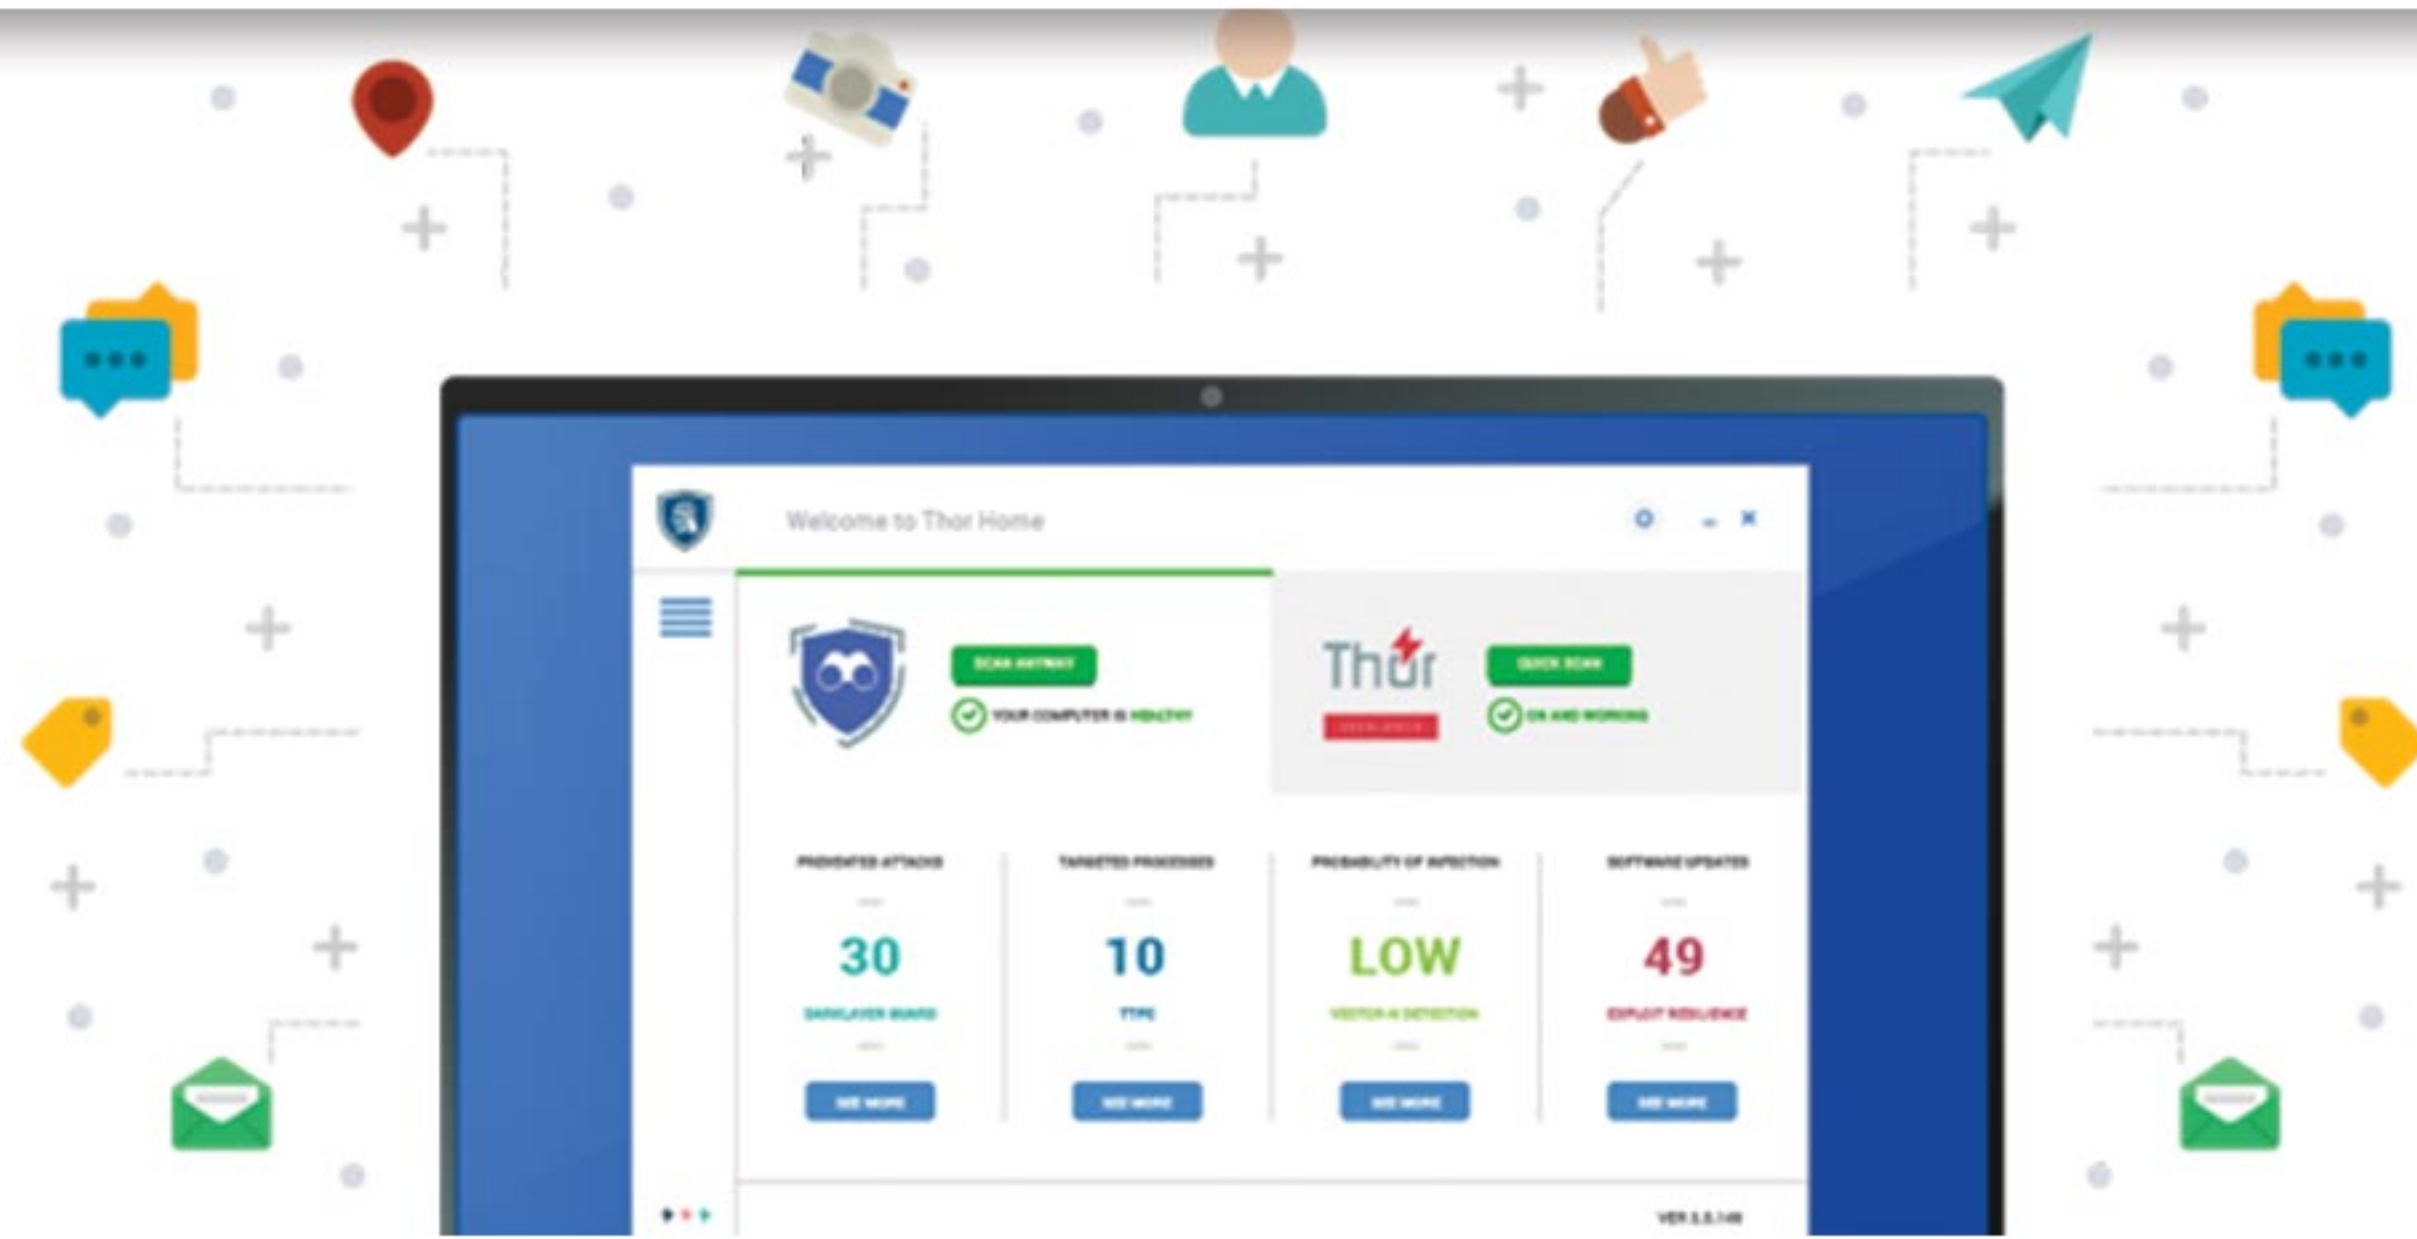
Welcome to Thor Home

SCAN ANTIVIRUS

YOUR COMPUTER IS HEALTHY

Thor

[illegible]

QUICK SCAN

ON AND WORKING

PREVENTED ATTACKS

30

DARKLAYER GUARD

SEE MORE

TARGETED PROCESSES

10

TYPE

SEE MORE

PROBABILITY OF INFECTION

LOW

VECTOR-N DETECTION

SEE MORE

SOFTWARE UPDATES

49

EXPLOIT RESILIENCE

SEE MORE

VER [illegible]